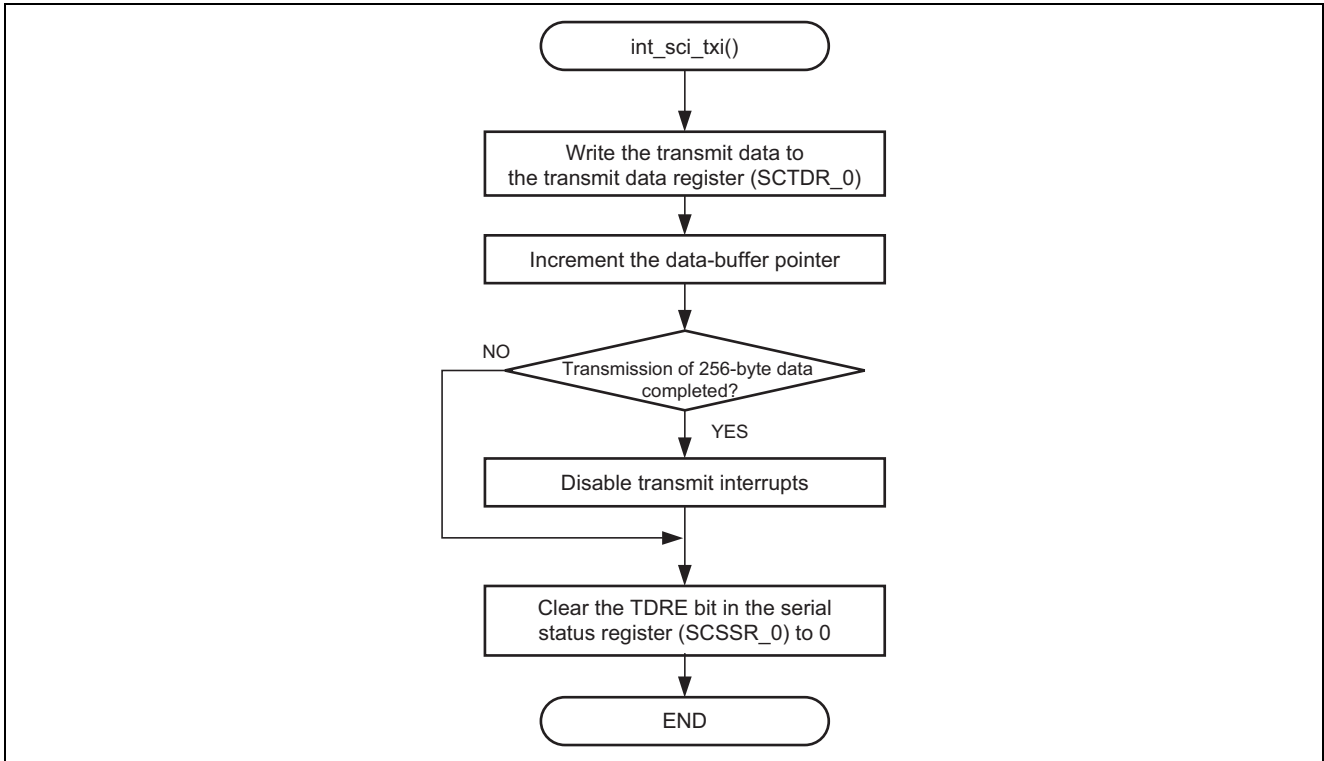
int_sci_txi()

Write the transmit data to the transmit data register (SCTDR_0)

Increment the data-buffer pointer

NO

Transmission of 256-byte data completed?

YES

Disable transmit interrupts

Clear the TDRE bit in the serial status register (SCSSR_0) to 0

END